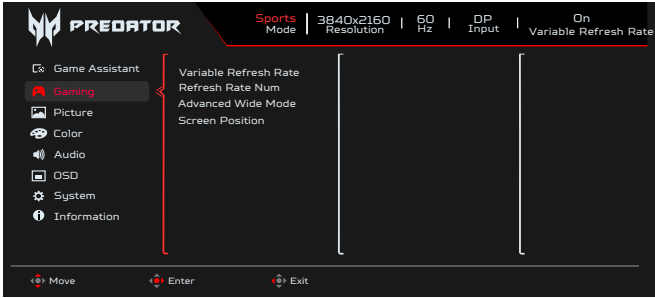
PREDATOR

Sports Mode | 3840x2160 Resolution | 60 Hz | DP Input | On Variable Refresh Rate

Game Assistant
Gaming
Picture
Color
Audio
OSD
System
Information

Variable Refresh Rate
Refresh Rate Num
Advanced Wide Mode
Screen Position

Move
Enter
Exit